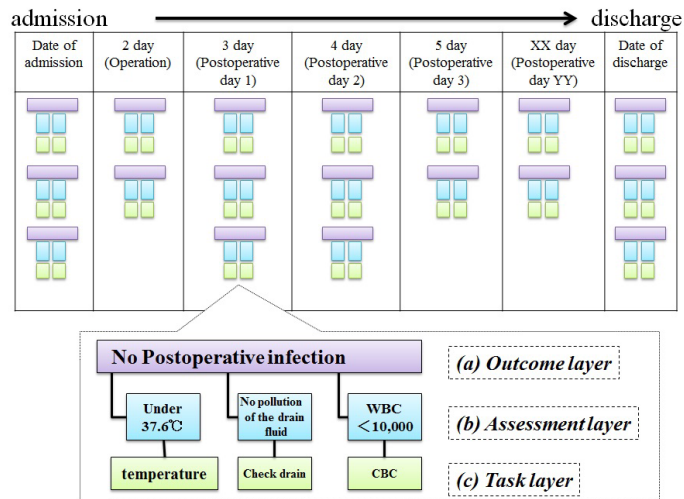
admission → discharge

| Date of admission | 2 day (Operation) | 3 day (Postoperative day 1) | 4 day (Postoperative day 2) | 5 day (Postoperative day 3) | XX day (Postoperative day YY) | Date of discharge |
|---|---|---|---|---|---|---|

No Postoperative infection

(a) Outcome layer

Under 37.6℃

No pollution of the drain fluid

WBC $<10,000$

(b) Assessment layer

temperature

Check drain

CBC

(c) Task layer